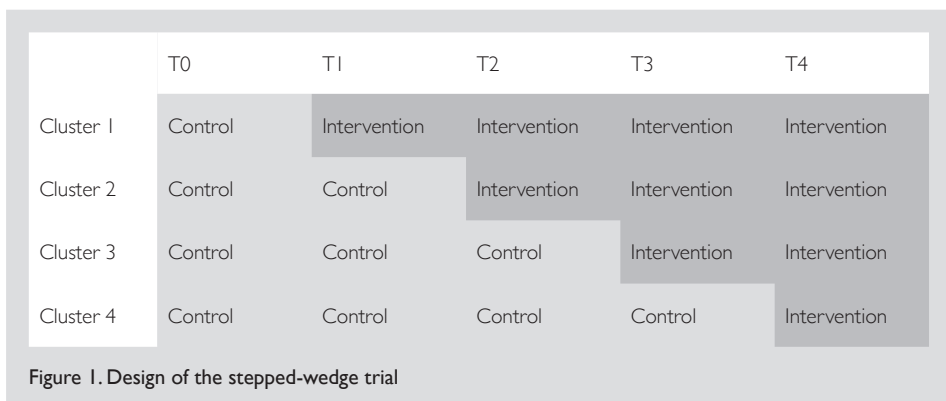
| | T0 | T1 | T2 | T3 | T4 |
|---|---|---|---|---|---|
| Cluster 1 | Control | Intervention | Intervention | Intervention | Intervention |
| Cluster 2 | Control | Control | Intervention | Intervention | Intervention |
| Cluster 3 | Control | Control | Control | Intervention | Intervention |
| Cluster 4 | Control | Control | Control | Control | Intervention |

Figure 1. Design of the stepped-wedge trial